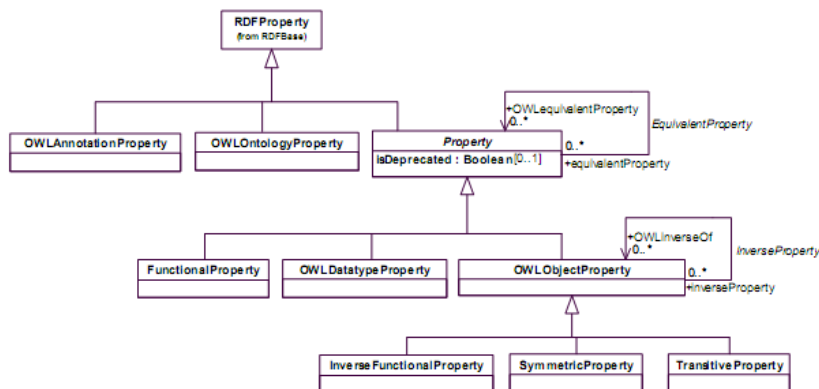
RDFProperty
(from RDFBase)

OWLAnnotationProperty

OWLOntologyProperty

+OWLequivalentProperty
0..*
EquivalentProperty

Property
isDeprecated : Boolean[0..1]
0..*
+equivalentProperty

FunctionalProperty

OWLDatatypeProperty

+OWLInverseOf
0..*
InverseProperty

OWLObjectProperty
0..*
+inverseProperty

InverseFunctionalProperty

SymmetricProperty

TransitiveProperty